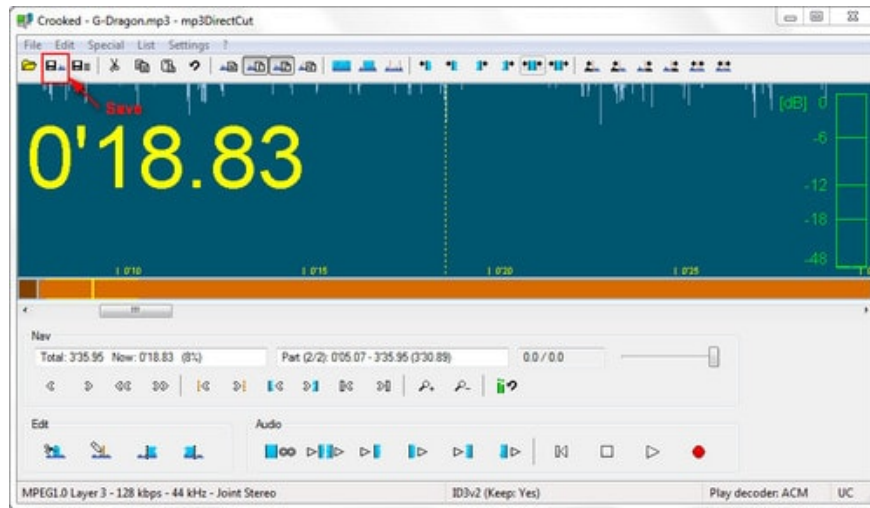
Crooked - G-Dragon.mp3 - mp3DirectCut

File Edit Special List Settings ?

Save

0'18.83

[dB] 0
-6
-12
-18
-48

0'10
0'15
0'20
0'25

Nav
Total: 3'35.95 Now: 0'18.83 (8%)
Part (2/2): 0'05.07 - 3'35.95 (3'30.89)
0.0 / 0.0

Edit

Audio

MPEG1.0 Layer 3 - 128 kbps - 44 kHz - Joint Stereo
ID3v2 (Keep: Yes)
Play decoder: ACM
UC